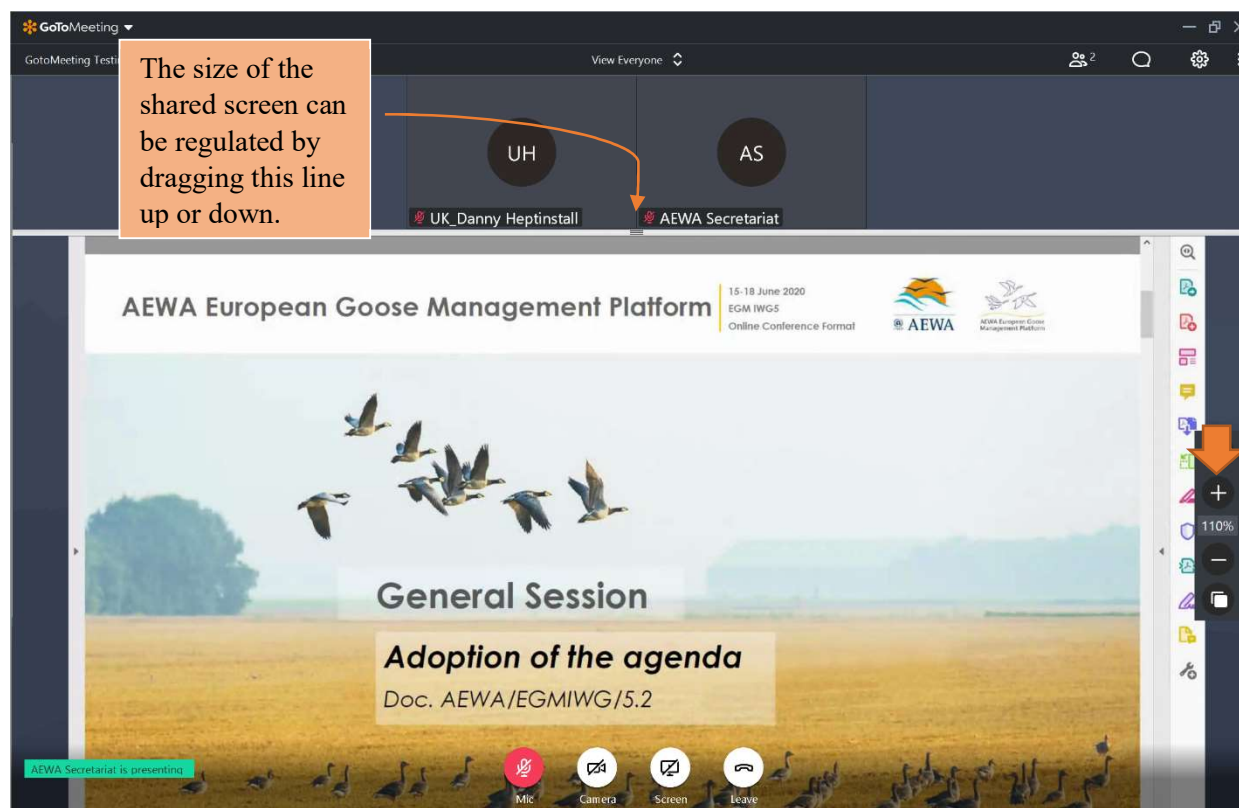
GoToMeeting

GotoMeeting Testi

The size of the shared screen can be regulated by dragging this line up or down.

View Everyone

2

UH

AS

UK_Danny Heptinstall

AEWA Secretariat

AEWA European Goose Management Platform

15-18 June 2020
EGM IWG5
Online Conference Format

AEWA

AEWA European Goose Management Platform

110%

General Session

Adoption of the agenda

Doc. AEWA/EGMIWG/5.2

AEWA Secretariat is presenting

Mic

Camera

Screen

Leave